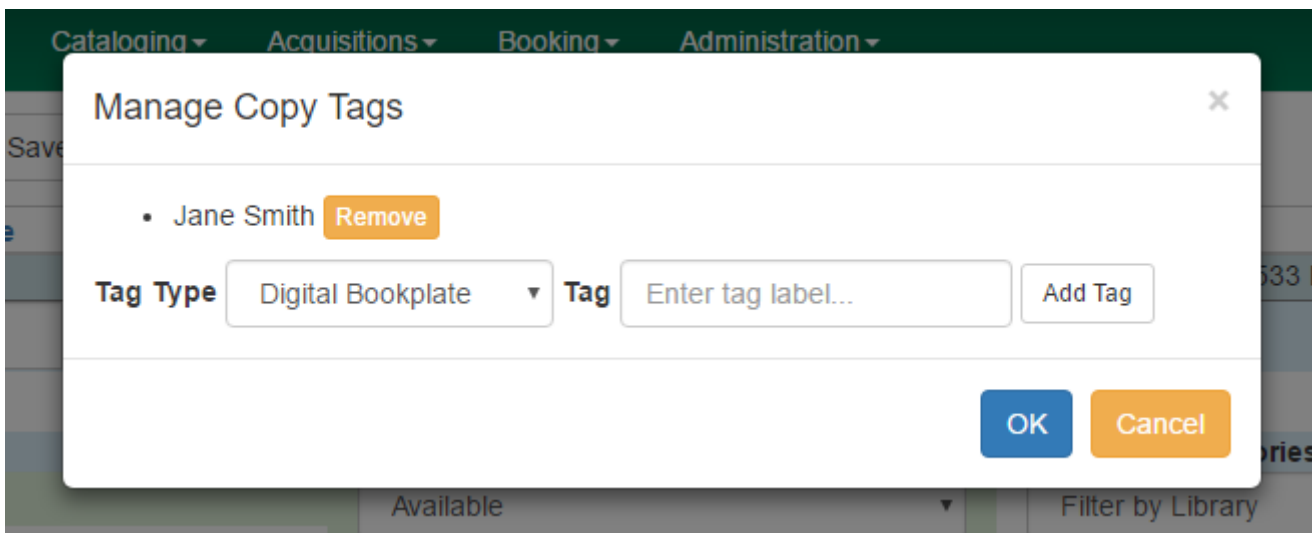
Cataloging ▾ Acquisitions ▾ Booking ▾ Administration ▾

Save

e

533

Manage Copy Tags

×

• Jane Smith Remove

Tag Type Digital Bookplate ▾ Tag Enter tag label... Add Tag

OK Cancel

ories

Available ▾

Filter by Library